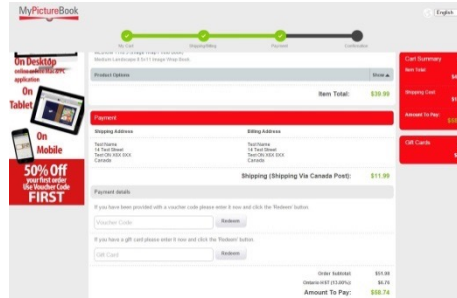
MyPictureBook

English

My Cart | Shipping/Billing | Payment | Confirmation

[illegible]
Medium Landscape 8.5x11 Image Wrap Book

Product Options | Show

Item Total: $39.99

Payment

Shipping Address
TestName
14 Test Street
Test ON XXX XXX
Canada

Billing Address
TestName
14 Test Street
Test ON XXX XXX
Canada

Shipping (Shipping Via Canada Post): $11.99

Payment details

If you have been provided with a voucher code please enter it now and click the 'Redeem' button.

Voucher Code | Redeem

If you have a gift card please enter it now and click the 'Redeem' button.

Gift Card | Redeem

Order Subtotal: $51.98
Ontario HST (13.00%): $6.76
Amount To Pay: $58.74

Cart Summary
Item Total: $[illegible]
Shipping Cost: $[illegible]
Amount To Pay: $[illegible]

Gift Cards

On Desktop
online or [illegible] application
On Tablet
On Mobile
50% Off
your first order
Use Voucher Code
FIRST